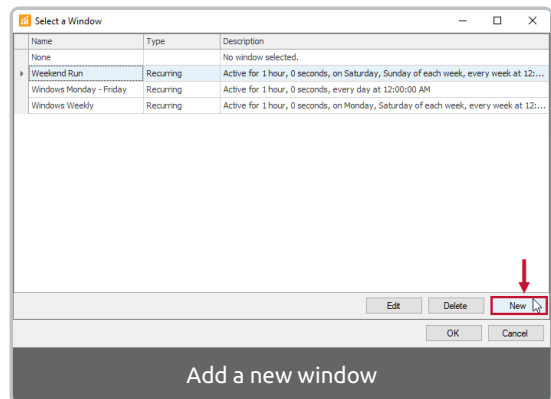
Select a Window

| | Name | Type | Description |
|---|---|---|---|
| | None | | No window selected. |
| ▸ | Weekend Run | Recurring | Active for 1 hour, 0 seconds, on Saturday, Sunday of each week, every week at 12:... |
| | Windows Monday - Friday | Recurring | Active for 1 hour, 0 seconds, every day at 12:00:00 AM |
| | Windows Weekly | Recurring | Active for 1 hour, 0 seconds, on Monday, Saturday of each week, every week at 12:... |

Edit Delete New

OK Cancel

Add a new window